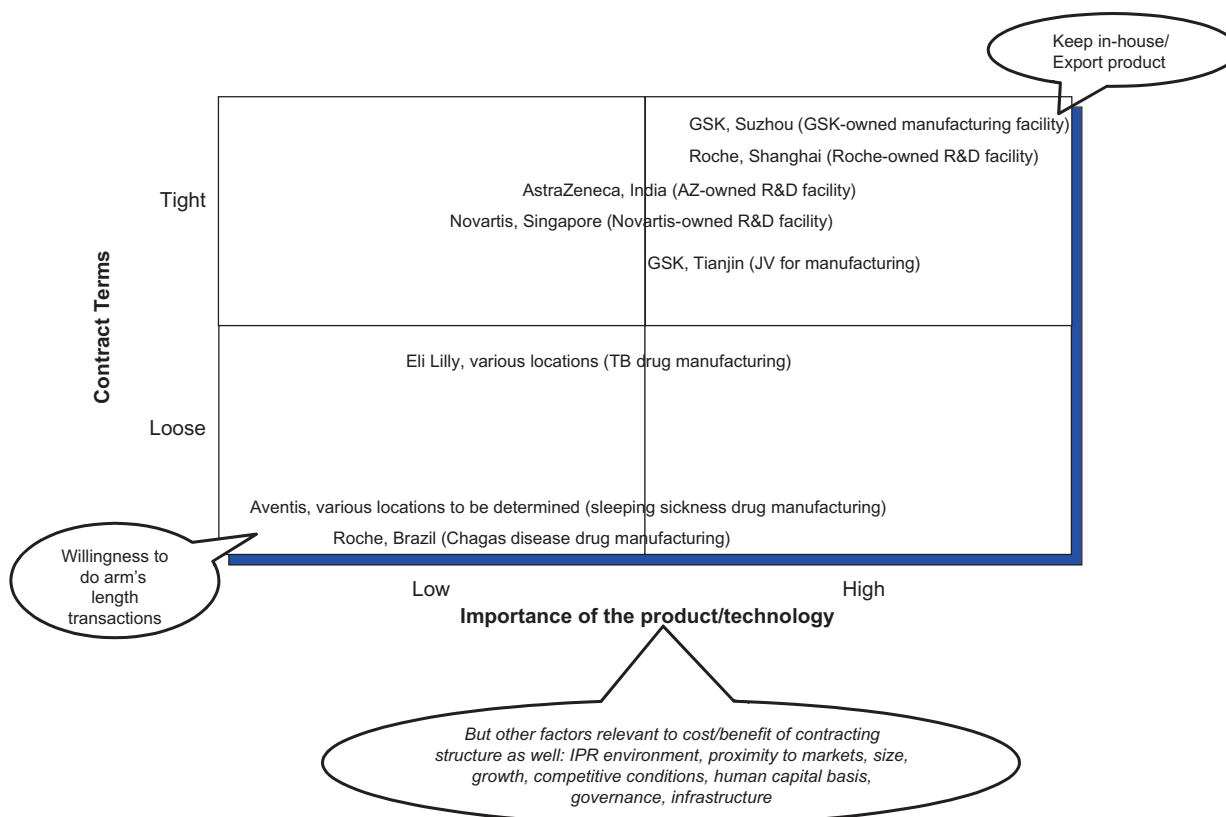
Keep in-house/ Export product

GSK, Suzhou (GSK-owned manufacturing facility)

Roche, Shanghai (Roche-owned R&D facility)

Tight

AstraZeneca, India (AZ-owned R&D facility)

Novartis, Singapore (Novartis-owned R&D facility)

GSK, Tianjin (JV for manufacturing)

Contract Terms

Eli Lilly, various locations (TB drug manufacturing)

Loose

Aventis, various locations to be determined (sleeping sickness drug manufacturing)

Roche, Brazil (Chagas disease drug manufacturing)

Willingness to do arm's length transactions

Low

High

Importance of the product/technology

But other factors relevant to cost/benefit of contracting structure as well: IPR environment, proximity to markets, size, growth, competitive conditions, human capital basis, governance, infrastructure